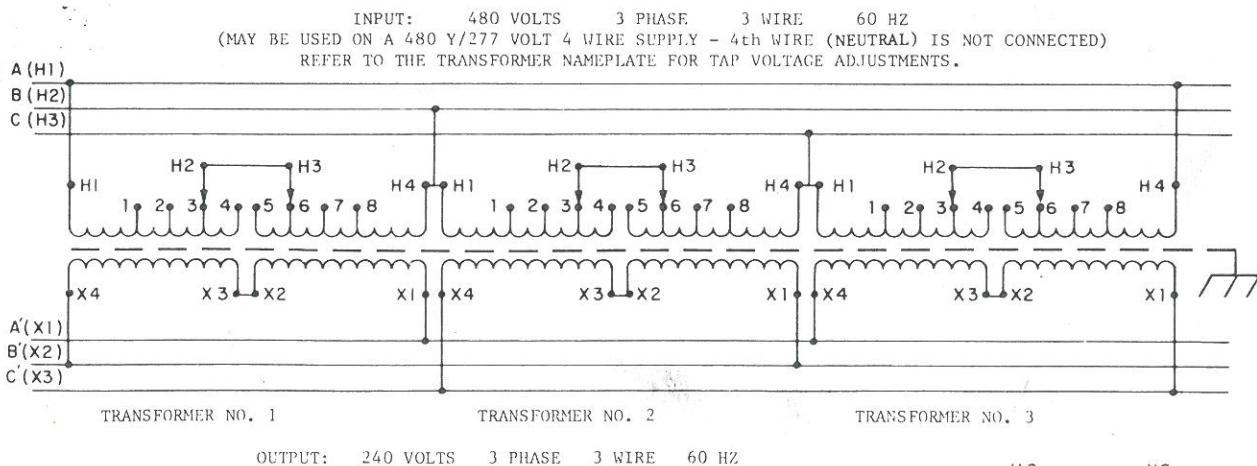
INPUT: 480 VOLTS 3 PHASE 3 WIRE 60 HZ
(MAY BE USED ON A 480 Y/277 VOLT 4 WIRE SUPPLY - 4th WIRE (NEUTRAL) IS NOT CONNECTED)
REFER TO THE TRANSFORMER NAMEPLATE FOR TAP VOLTAGE ADJUSTMENTS.

A (H1)
B (H2)
C (H3)

H2 H3 H2 H3 H2 H3
H1 1 2 3 4 5 6 7 8 H4 H1 1 2 3 4 5 6 7 8 H4 H1 1 2 3 4 5 6 7 8 H4

X4 X3 X2 X1 X4 X3 X2 X1 X4 X3 X2 X1

A'(X1)
B'(X2)
C'(X3)

TRANSFORMER NO. 1 TRANSFORMER NO. 2 TRANSFORMER NO. 3

OUTPUT: 240 VOLTS 3 PHASE 3 WIRE 60 HZ